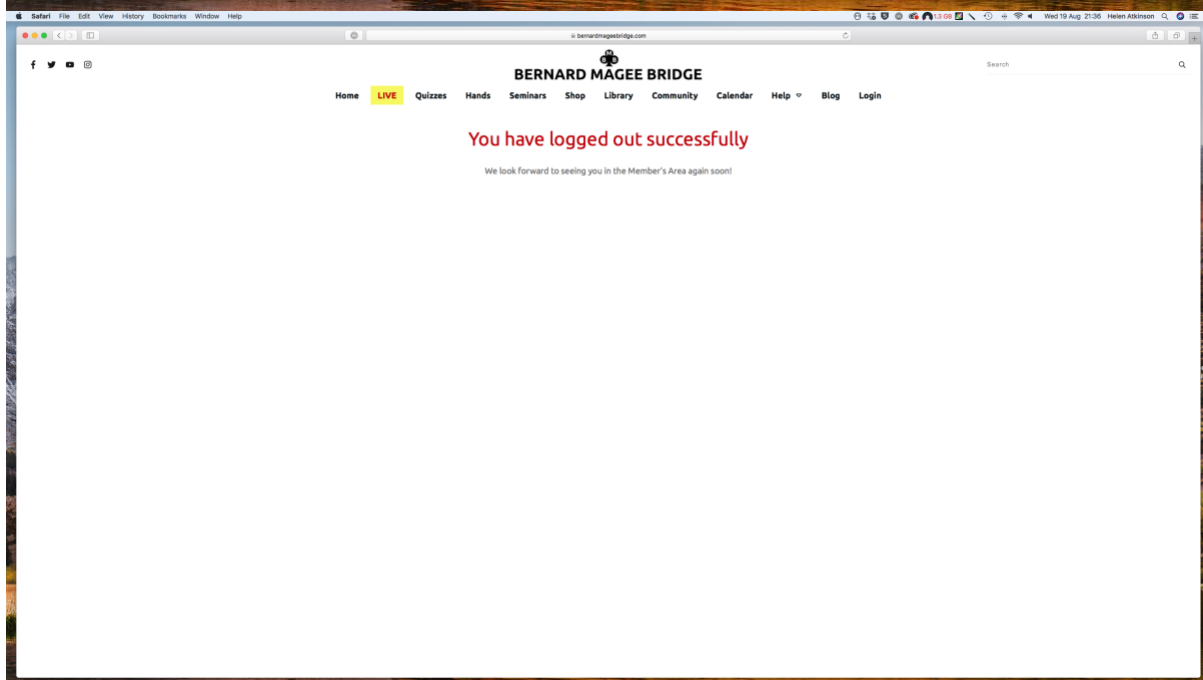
Safari File Edit View History Bookmarks Window Help

1.3 GB Wed 19 Aug 21:36 Helen Atkinson

bernardmageebridge.com

BM

BERNARD MAGEE BRIDGE

Search

Home LIVE Quizzes Hands Seminars Shop Library Community Calendar Help Blog Login

You have logged out successfully

We look forward to seeing you in the Member's Area again soon!